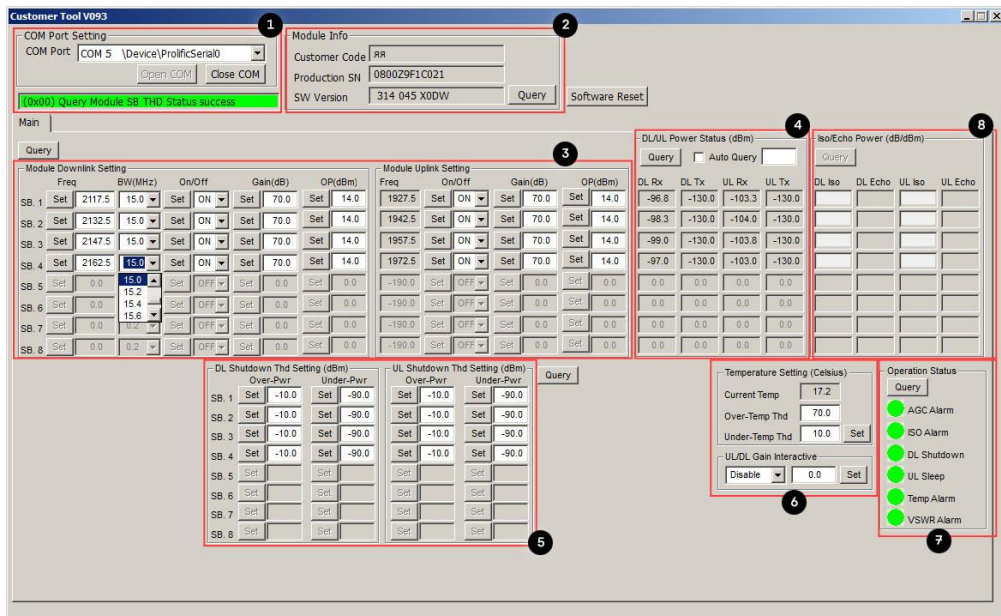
Customer Tool V093

1

COM Port Setting
COM Port COM 5 \Device\ProlificSerial0
Open COM Close COM
(0x00) Query Module SB THD Status success

2

Module Info
Customer Code ЯЯ
Production SN 0800Z9F1C021
SW Version 314 045 X0DW Query
Software Reset

Main

Query

3

Module Downlink Setting

| | Freq | | BW(MHz) | On/Off | | Gain(dB) | | OP(dBm) | |
|---|---|---|---|---|---|---|---|---|---|
| SB. 1 | Set | 2117.5 | 15.0 | Set | ON | Set | 70.0 | Set | 14.0 |
| SB. 2 | Set | 2132.5 | 15.0 | Set | ON | Set | 70.0 | Set | 14.0 |
| SB. 3 | Set | 2147.5 | 15.0 | Set | ON | Set | 70.0 | Set | 14.0 |
| SB. 4 | Set | 2162.5 | 15.0 | Set | ON | Set | 70.0 | Set | 14.0 |
| SB. 5 | Set | 0.0 | 15.0 | Set | | Set | 0.0 | Set | 0.0 |
| SB. 6 | Set | 0.0 | 15.2 | Set | OFF | Set | 0.0 | Set | 0.0 |
| SB. 7 | Set | 0.0 | 15.4 | Set | OFF | Set | 0.0 | Set | 0.0 |
| SB. 8 | Set | 0.0 | 15.6 0.2 | Set | OFF | Set | 0.0 | Set | 0.0 |

Module Uplink Setting

| Freq | On/Off | | Gain(dB) | | OP(dBm) | |
|---|---|---|---|---|---|---|
| 1927.5 | Set | ON | Set | 70.0 | Set | 14.0 |
| 1942.5 | Set | ON | Set | 70.0 | Set | 14.0 |
| 1957.5 | Set | ON | Set | 70.0 | Set | 14.0 |
| 1972.5 | Set | ON | Set | 70.0 | Set | 14.0 |
| -190.0 | Set | OFF | Set | 0.0 | Set | 0.0 |
| -190.0 | Set | OFF | Set | 0.0 | Set | 0.0 |
| -190.0 | Set | OFF | Set | 0.0 | Set | 0.0 |
| -190.0 | Set | OFF | Set | 0.0 | Set | 0.0 |

4

DL/UL Power Status (dBm)
Query Auto Query

| DL Rx | DL Tx | UL Rx | UL Tx |
|---|---|---|---|
| -96.8 | -130.0 | -103.3 | -130.0 |
| -98.3 | -130.0 | -104.0 | -130.0 |
| -99.0 | -130.0 | -103.8 | -130.0 |
| -97.0 | -130.0 | -103.0 | -130.0 |
| 0.0 | 0.0 | 0.0 | 0.0 |
| 0.0 | 0.0 | 0.0 | 0.0 |
| 0.0 | 0.0 | 0.0 | 0.0 |
| 0.0 | 0.0 | 0.0 | 0.0 |

8

Iso/Echo Power (dB/dBm)
Query
DL Iso DL Echo UL Iso UL Echo

DL Shutdown Thd Setting (dBm)

| | Over-Pwr | | Under-Pwr | |
|---|---|---|---|---|
| SB. 1 | Set | -10.0 | Set | -90.0 |
| SB. 2 | Set | -10.0 | Set | -90.0 |
| SB. 3 | Set | -10.0 | Set | -90.0 |
| SB. 4 | Set | -10.0 | Set | -90.0 |
| SB. 5 | Set | | Set | |
| SB. 6 | Set | | Set | |
| SB. 7 | Set | | Set | |
| SB. 8 | Set | | Set | |

UL Shutdown Thd Setting (dBm)

| Over-Pwr | | Under-Pwr | |
|---|---|---|---|
| Set | -10.0 | Set | -90.0 |
| Set | -10.0 | Set | -90.0 |
| Set | -10.0 | Set | -90.0 |
| Set | -10.0 | Set | -90.0 |
| Set | | Set | |
| Set | | Set | |
| Set | | Set | |
| Set | | Set | |

Query

5

Temperature Setting (Celsius)
Current Temp 17.2
Over-Temp Thd 70.0
Under-Temp Thd 10.0 Set

UL/DL Gain Interactive
Disable 0.0 Set

6

Operation Status
Query
AGC Alarm
ISO Alarm
DL Shutdown
UL Sleep
Temp Alarm
VSWR Alarm

7